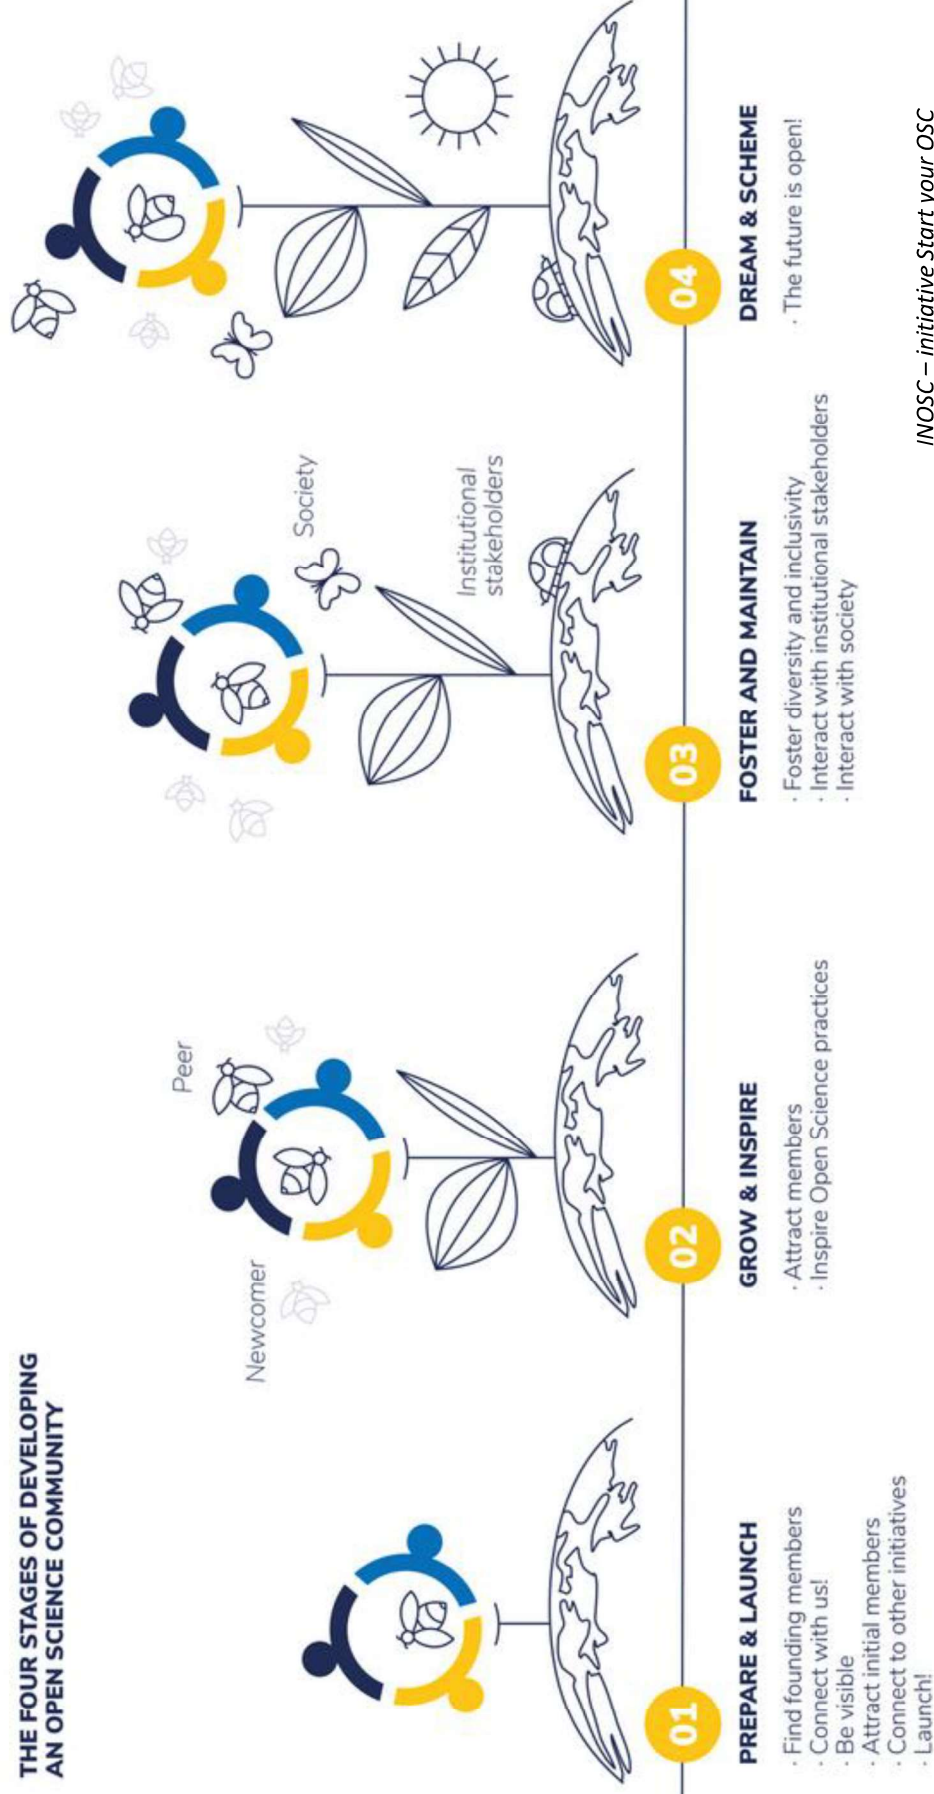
THE FOUR STAGES OF DEVELOPING AN OPEN SCIENCE COMMUNITY

01
PREPARE & LAUNCH
· Find founding members
· Connect with us!
· Be visible
· Attract initial members
· Connect to other initiatives
· Launch!

Newcomer
Peer

02
GROW & INSPIRE
· Attract members
· Inspire Open Science practices

Society
Institutional stakeholders

03
FOSTER AND MAINTAIN
· Foster diversity and inclusivity
· Interact with institutional stakeholders
· Interact with society

04
DREAM & SCHEME
· The future is open!

INOSC – initiative Start your OSC